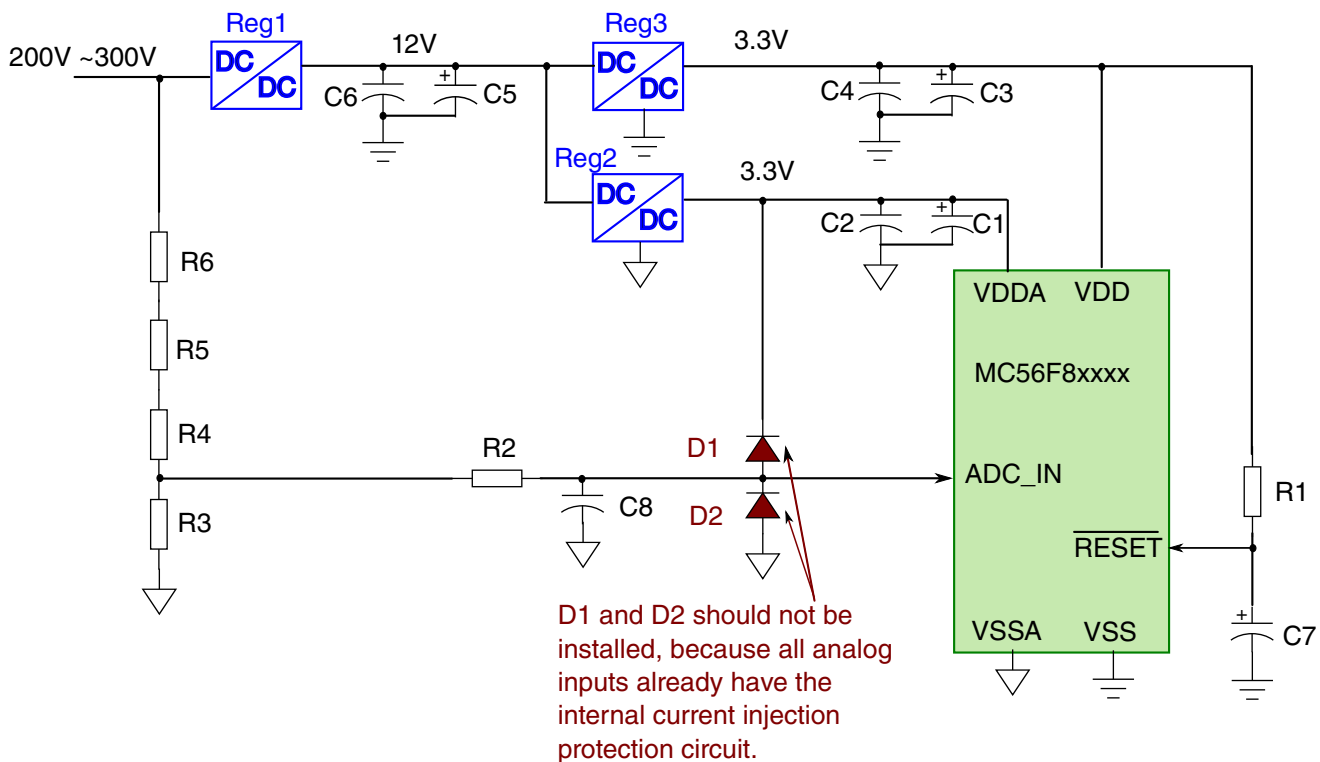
Reg1
200V ~300V
DC
DC
12V
+
C6
C5
Reg3
DC
DC
3.3V
+
C4
C3
Reg2
DC
DC
3.3V
+
C2
C1
R6
R5
R4
R3
R2
C8
D1
D2
VDDA
VDD
MC56F8xxxx
ADC_IN
R1
$\overline{RESET}$
+
C7
VSSA
VSS

D1 and D2 should not be installed, because all analog inputs already have the internal current injection protection circuit.